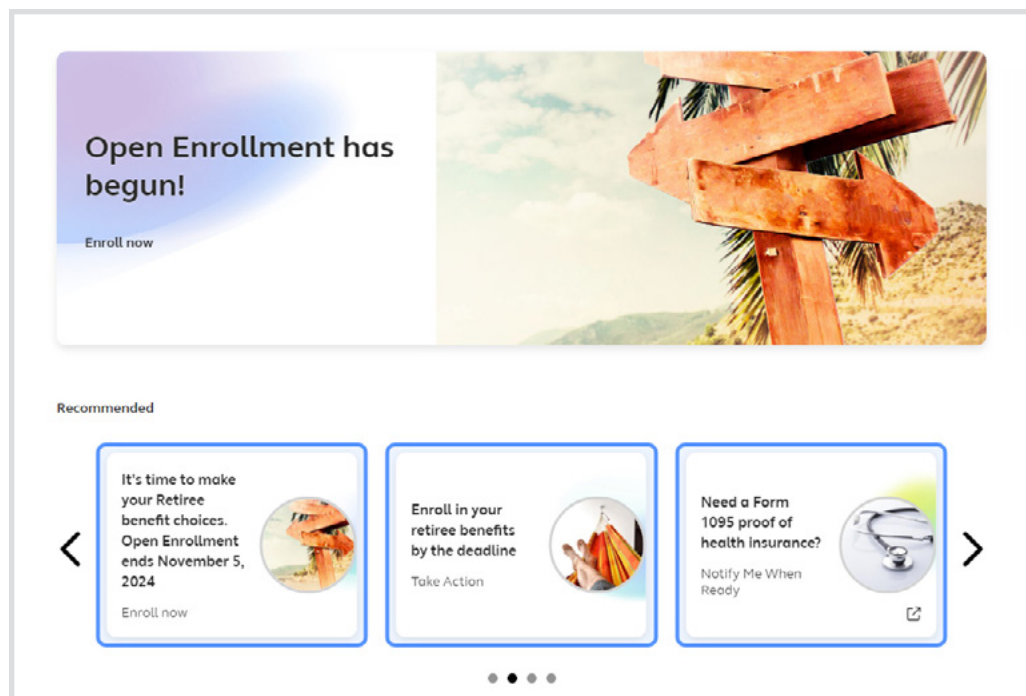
Open Enrollment has begun!

Enroll now

Recommended

It's time to make your Retiree benefit choices. Open Enrollment ends November 5, 2024

Enroll now

Enroll in your retiree benefits by the deadline

Take Action

Need a Form 1095 proof of health insurance?

Notify Me When Ready